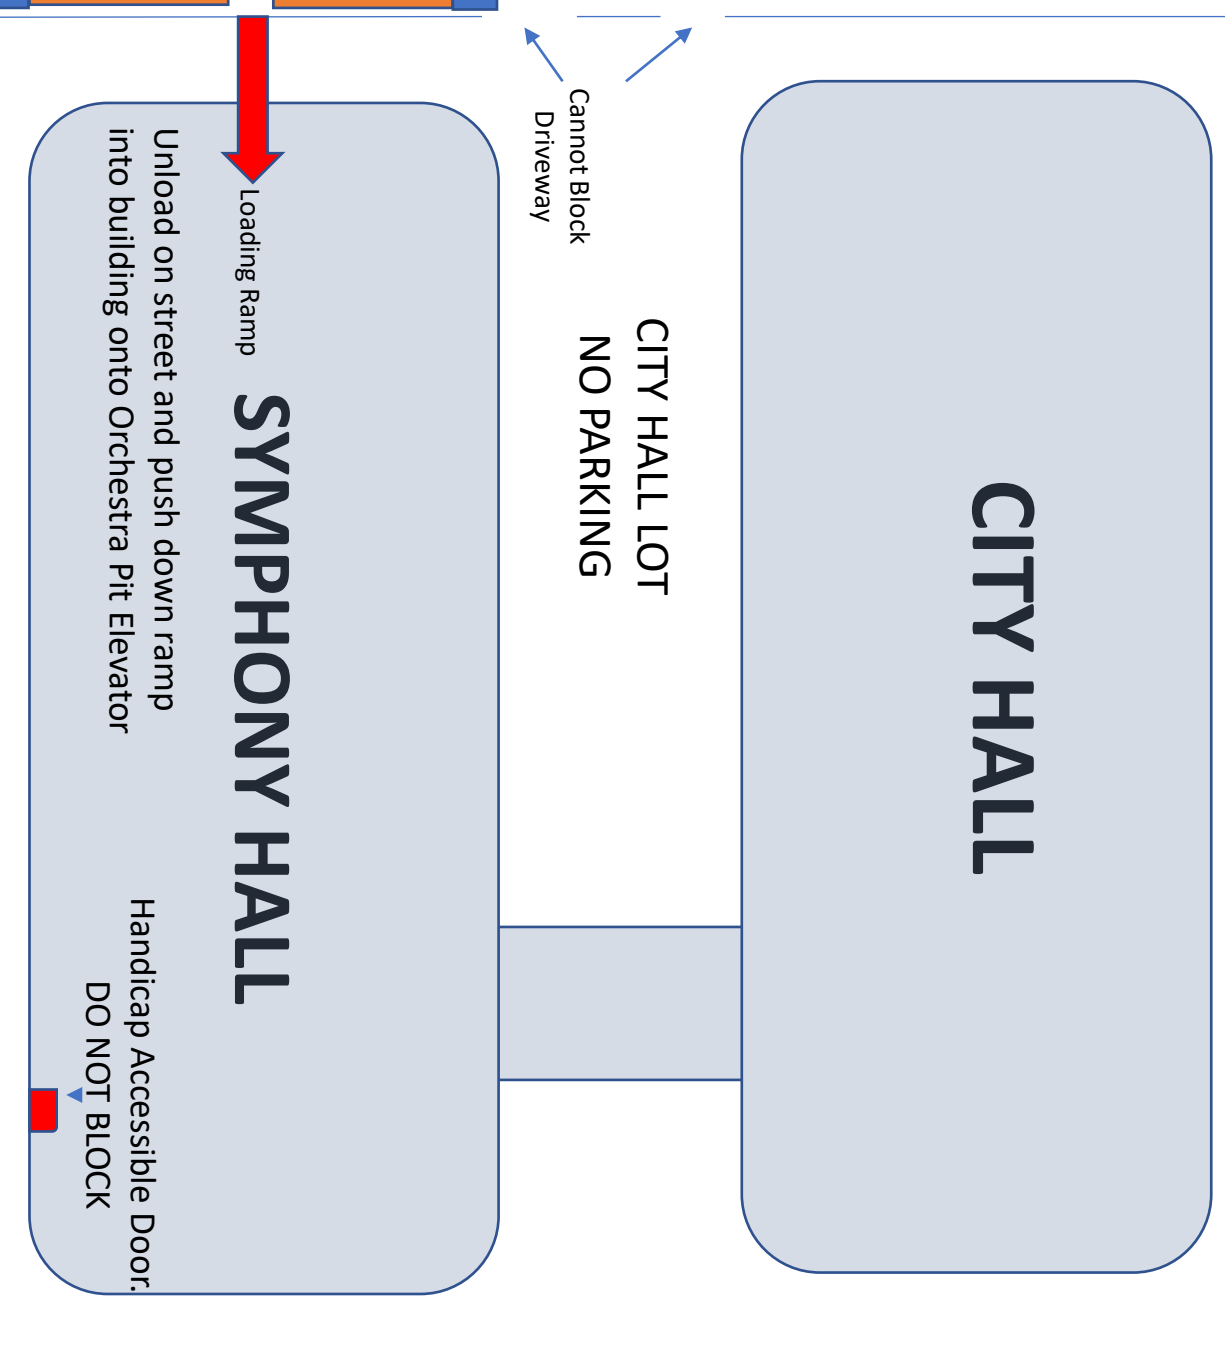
Cannot Block Driveway

CITY HALL LOT
NO PARKING

CITY HALL

Loading Ramp

SYMPHONY HALL

Unload on street and push down ramp into building onto Orchestra Pit Elevator

Handicap Accessible Door. DO NOT BLOCK